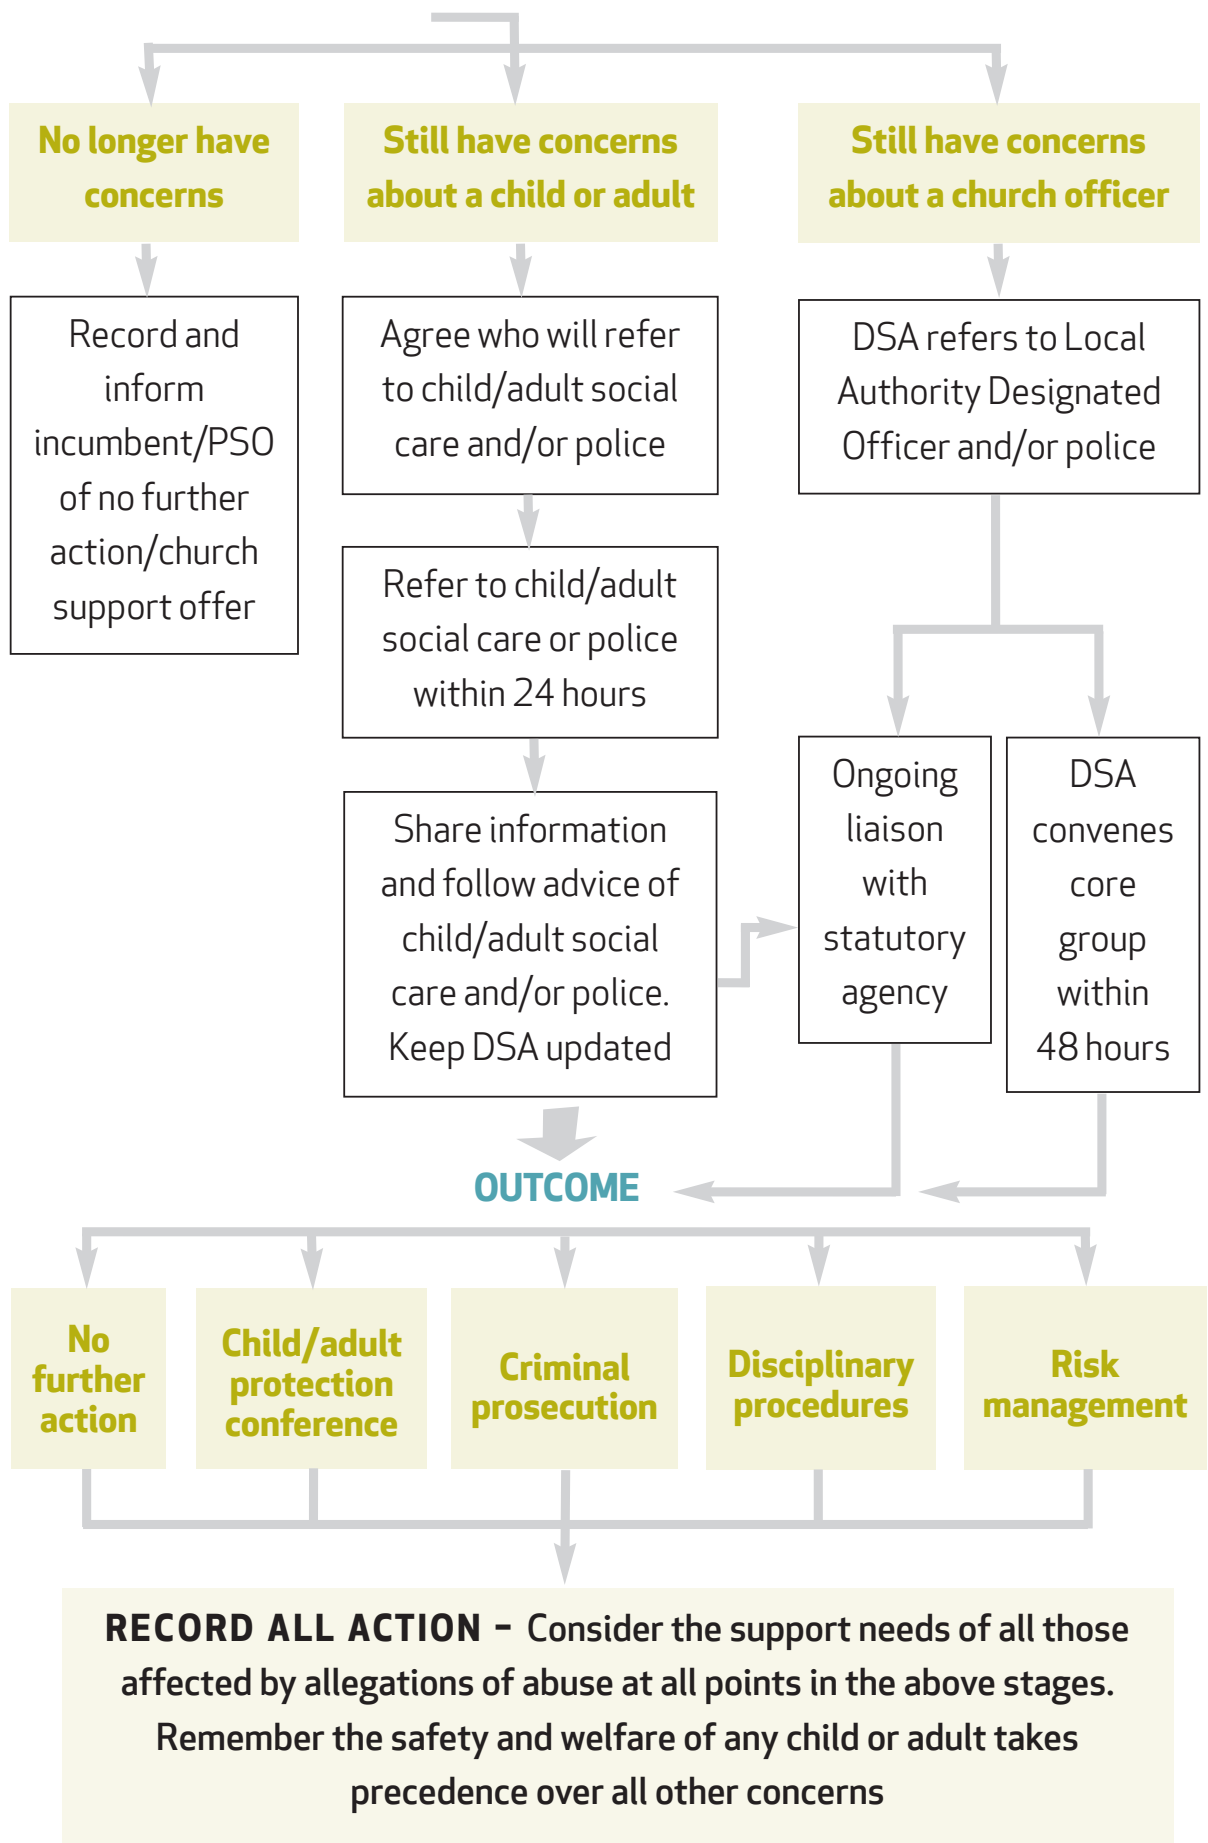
No longer have concerns

Still have concerns about a child or adult

Still have concerns about a church officer

Record and inform incumbent/PSO of no further action/church support offer

Agree who will refer to child/adult social care and/or police

DSA refers to Local Authority Designated Officer and/or police

Refer to child/adult social care or police within 24 hours

Share information and follow advice of child/adult social care and/or police. Keep DSA updated

Ongoing liaison with statutory agency

DSA convenes core group within 48 hours

OUTCOME

No further action

Child/adult protection conference

Criminal prosecution

Disciplinary procedures

Risk management

RECORD ALL ACTION – Consider the support needs of all those affected by allegations of abuse at all points in the above stages. Remember the safety and welfare of any child or adult takes precedence over all other concerns